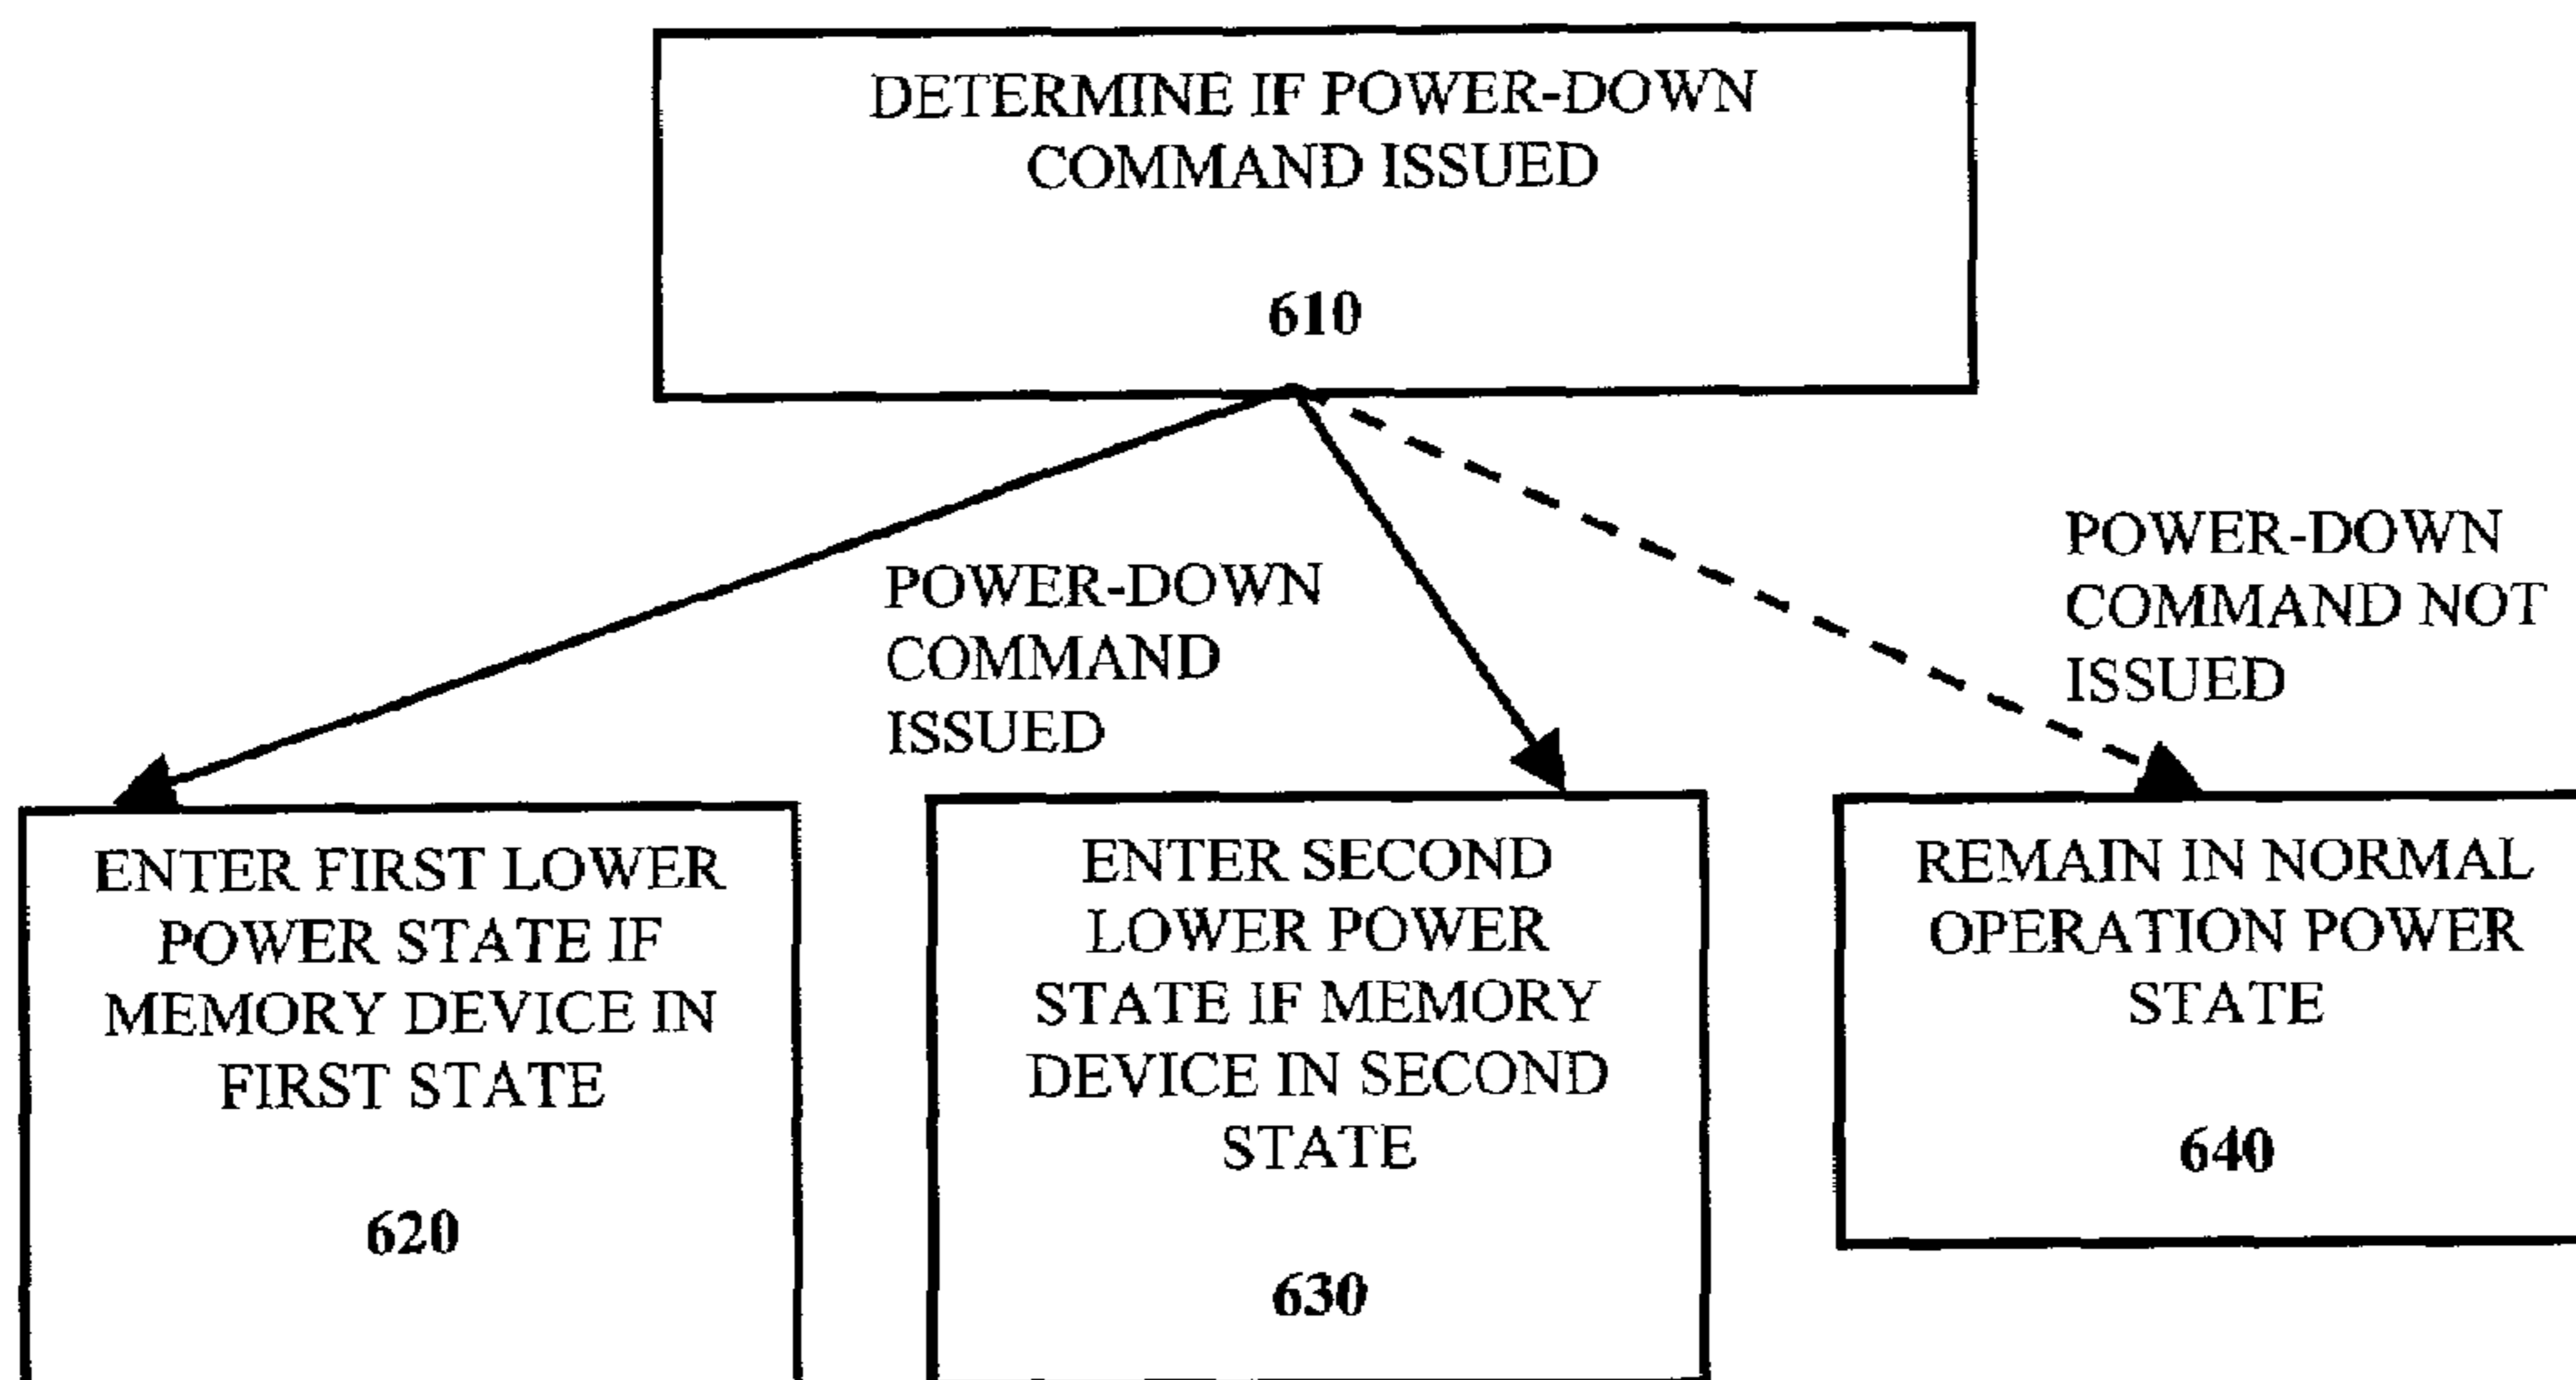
DETERMINE IF POWER-DOWN COMMAND ISSUED

610

POWER-DOWN COMMAND ISSUED

POWER-DOWN COMMAND NOT ISSUED

ENTER FIRST LOWER POWER STATE IF MEMORY DEVICE IN FIRST STATE

620

ENTER SECOND LOWER POWER STATE IF MEMORY DEVICE IN SECOND STATE

630

REMAIN IN NORMAL OPERATION POWER STATE

640